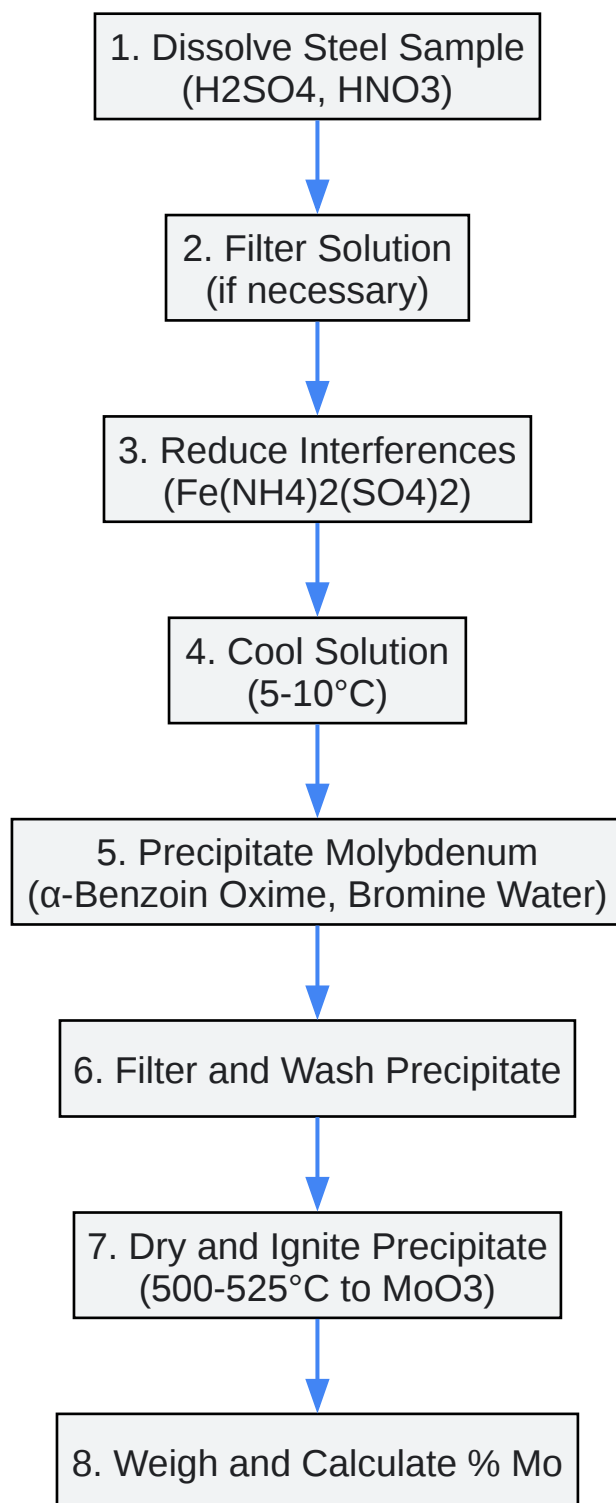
1. Dissolve Steel Sample (H2SO4, HNO3)

2. Filter Solution (if necessary)

3. Reduce Interferences (Fe(NH4)2(SO4)2)

4. Cool Solution (5-10°C)

5. Precipitate Molybdenum (α-Benzoin Oxime, Bromine Water)

6. Filter and Wash Precipitate

7. Dry and Ignite Precipitate (500-525°C to MoO3)

8. Weigh and Calculate % Mo